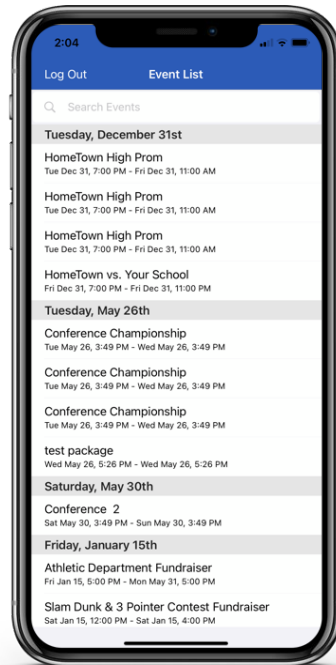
2:04

Log Out Event List

Search Events

Tuesday, December 31st

HomeTown High Prom
Tue Dec 31, 7:00 PM - Fri Dec 31, 11:00 AM

HomeTown High Prom
Tue Dec 31, 7:00 PM - Fri Dec 31, 11:00 AM

HomeTown High Prom
Tue Dec 31, 7:00 PM - Fri Dec 31, 11:00 AM

HomeTown vs. Your School
Fri Dec 31, 7:00 PM - Fri Dec 31, 11:00 PM

Tuesday, May 26th

Conference Championship
Tue May 26, 3:49 PM - Wed May 26, 3:49 PM

Conference Championship
Tue May 26, 3:49 PM - Wed May 26, 3:49 PM

Conference Championship
Tue May 26, 3:49 PM - Wed May 26, 3:49 PM

test package
Wed May 26, 5:26 PM - Wed May 26, 5:26 PM

Saturday, May 30th

Conference 2
Sat May 30, 3:49 PM - Sun May 30, 3:49 PM

Friday, January 15th

Athletic Department Fundraiser
Fri Jan 15, 5:00 PM - Mon May 31, 5:00 PM

Slam Dunk & 3 Pointer Contest Fundraiser
Sat Jan 15, 12:00 PM - Sat Jan 15, 4:00 PM